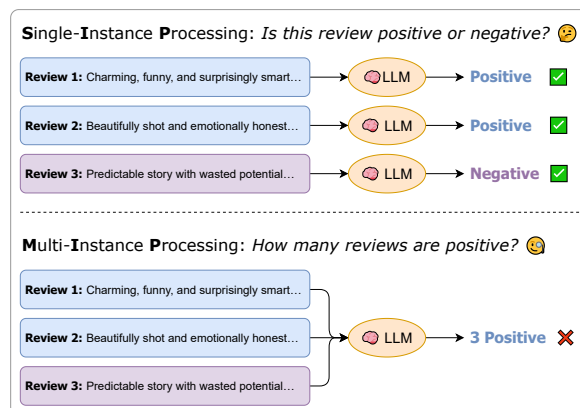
Single-Instance Processing: *Is this review positive or negative?*

**Review 1:** Charming, funny, and surprisingly smart… → LLM → Positive

**Review 2:** Beautifully shot and emotionally honest… → LLM → Positive

**Review 3:** Predictable story with wasted potential… → LLM → Negative

Multi-Instance Processing: *How many reviews are positive?*

**Review 1:** Charming, funny, and surprisingly smart…

**Review 2:** Beautifully shot and emotionally honest…

**Review 3:** Predictable story with wasted potential…

LLM → 3 Positive